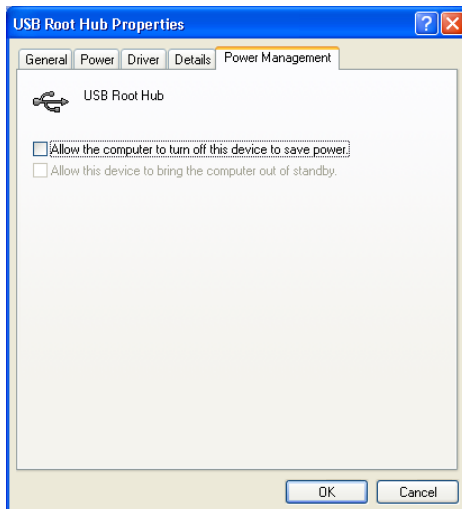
USB Root Hub Properties

General | Power | Driver | Details | Power Management

USB Root Hub

Allow the computer to turn off this device to save power.

Allow this device to bring the computer out of standby.

OK Cancel